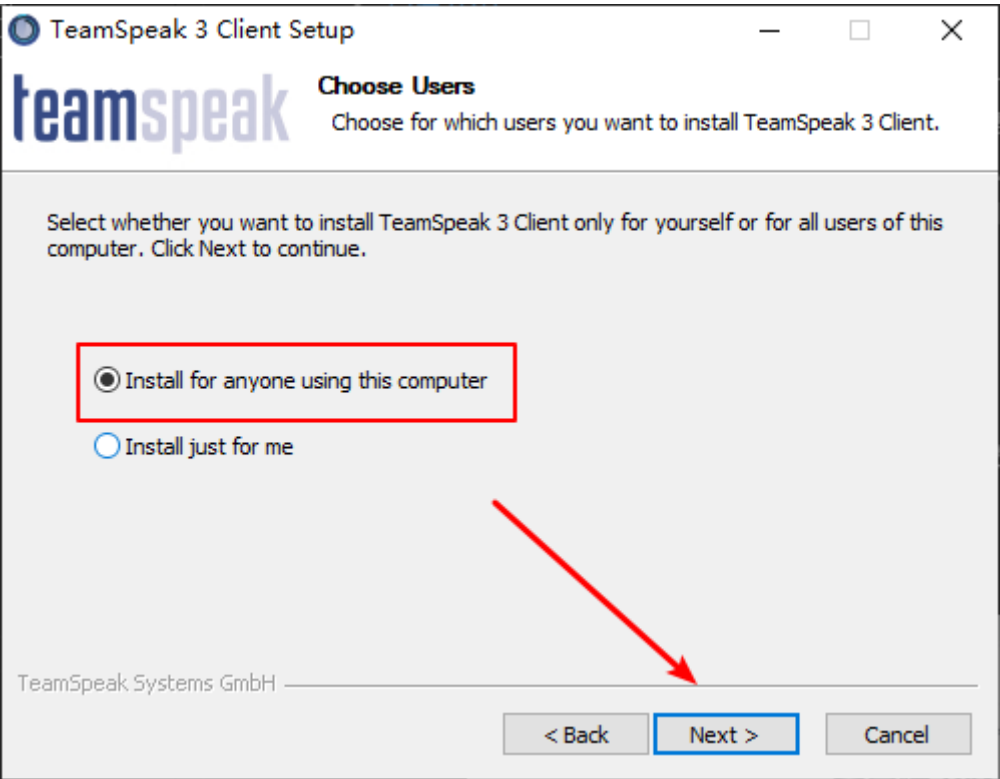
TeamSpeak 3 Client Setup

teamspeak

Choose Users

Choose for which users you want to install TeamSpeak 3 Client.

Select whether you want to install TeamSpeak 3 Client only for yourself or for all users of this computer. Click Next to continue.

Install for anyone using this computer

Install just for me

TeamSpeak Systems GmbH

< Back

Next >

Cancel